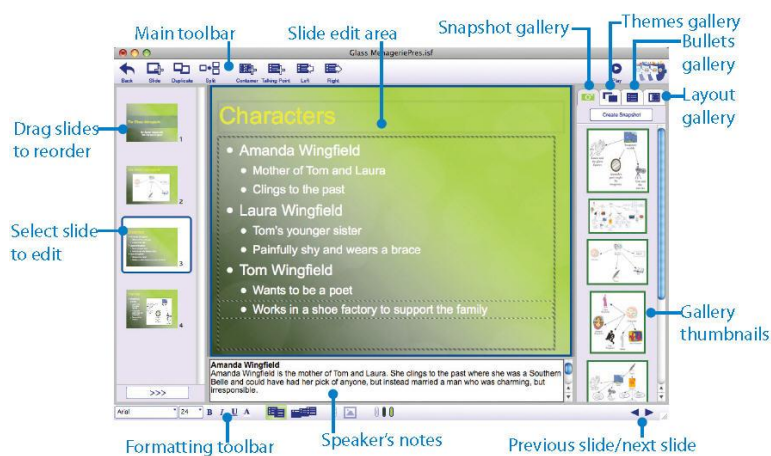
Main toolbar
Slide edit area
Snapshot gallery
Themes gallery
Bullets gallery
Layout gallery

Glass MenageriePres.isf

Back Slide Duplicate Link Container Talking Point Left Right

Create Snapshot

Drag slides to reorder

Select slide to edit

>>>

Characters

• Amanda Wingfield
• Mother of Tom and Laura
• Clings to the past
• Laura Wingfield
• Tom's younger sister
• Painfully shy and wears a brace
• Tom Wingfield
• Wants to be a poet
• Works in a shoe factory to support the family

Amanda Wingfield
Amanda Wingfield is the mother of Tom and Laura. She clings to the past where she was a Southern Belle and could have had her pick of anyone, but instead married a man who was charming, but irresponsible.

Gallery thumbnails

Arial 24 B I U A

Formatting toolbar
Speaker's notes
Previous slide/next slide